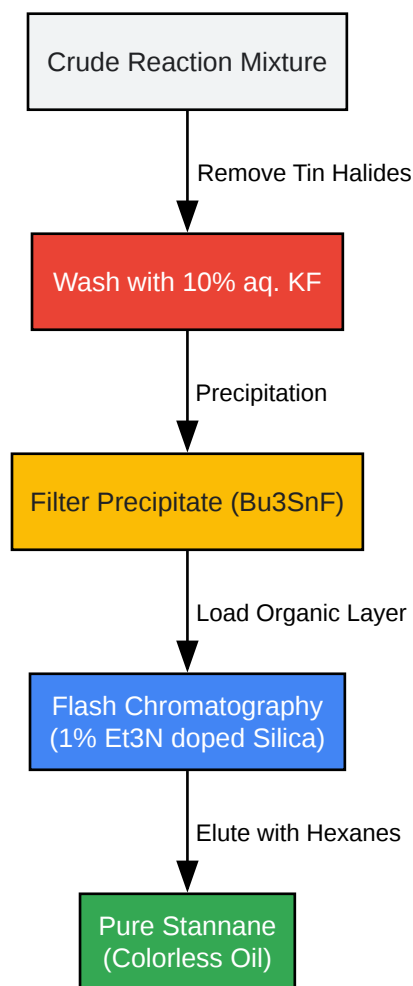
Crude Reaction Mixture

Remove Tin Halides

Wash with 10% aq. KF

Precipitation

Filter Precipitate (Bu3SnF)

Load Organic Layer

Flash Chromatography
(1% Et3N doped Silica)

Elute with Hexanes

Pure Stannane
(Colorless Oil)